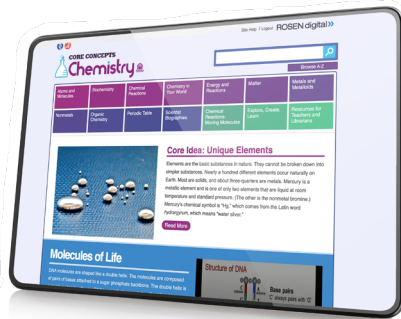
Site Help | Logout ROSEN digital

CORE CONCEPTS
Chemistry

Browse A-Z

| Atoms and Molecules | Biochemistry | Chemical Reactions | Chemistry in Your World | Energy and Reactions | Matter | Metals and Metalloids |
|---|---|---|---|---|---|---|
| Nonmetals | Organic Chemistry | Periodic Table | Scientist Biographies | Chemical Reactions: Moving Molecules | Explore, Create, Learn | Resources for Teachers and Librarians |

Core Idea: Unique Elements

Elements are the basic substances in nature. They cannot be broken down into simpler substances. Nearly a hundred different elements occur naturally on Earth. Most are solids, and about three-quarters are metals. Mercury is a metallic element and is one of only two elements that are liquid at room temperature and standard pressure. (The other is the nonmetal bromine.) Mercury's chemical symbol is "Hg," which comes from the Latin word hydrargyrum, which means "water silver."

Read More

Molecules of Life

DNA molecules are shaped like a double helix. The molecules are composed of pairs of bases attached to a sugar phosphate backbone. The double helix is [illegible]

Structure of DNA

Base pairs
C always pairs with G